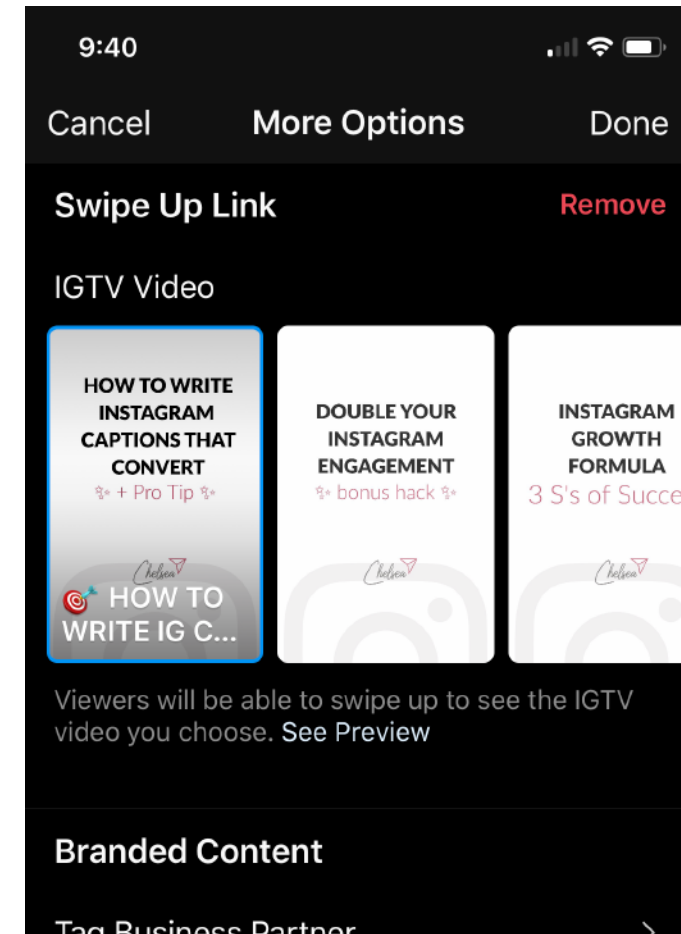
9:40

Cancel More Options Done

Swipe Up Link Remove

IGTV Video

HOW TO WRITE INSTAGRAM CAPTIONS THAT CONVERT
+ Pro Tip
Chelsea
HOW TO WRITE IG C...

DOUBLE YOUR INSTAGRAM ENGAGEMENT
bonus hack
Chelsea

INSTAGRAM GROWTH FORMULA
3 S's of Succe
Chelsea

Viewers will be able to swipe up to see the IGTV video you choose. See Preview

Branded Content

Tag Business Partner